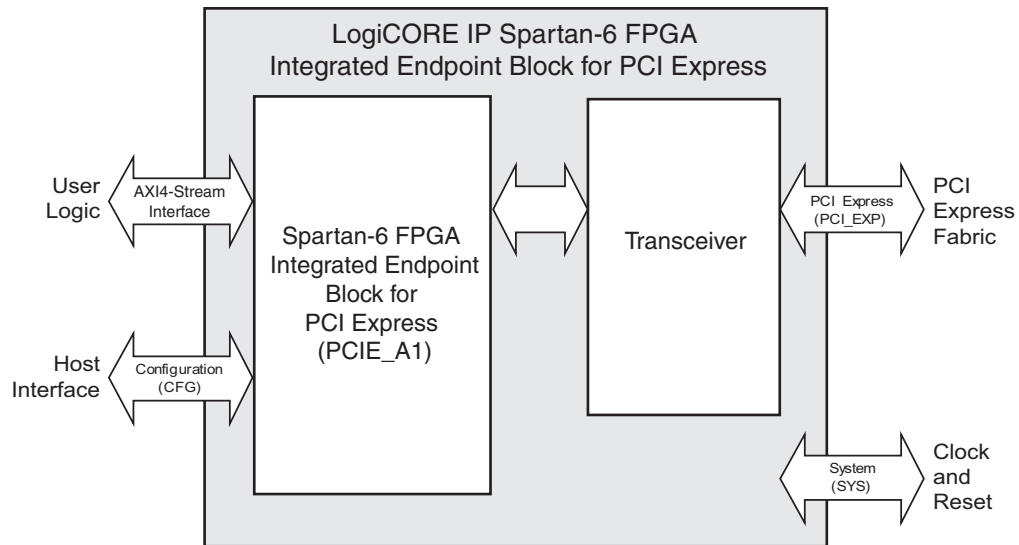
LogiCORE IP Spartan-6 FPGA Integrated Endpoint Block for PCI Express

User Logic

AXI4-Stream Interface

Spartan-6 FPGA Integrated Endpoint Block for PCI Express (PCIE_A1)

Transceiver

PCI Express (PCI_EXP)

PCI Express Fabric

Host Interface

Configuration (CFG)

System (SYS)

Clock and Reset